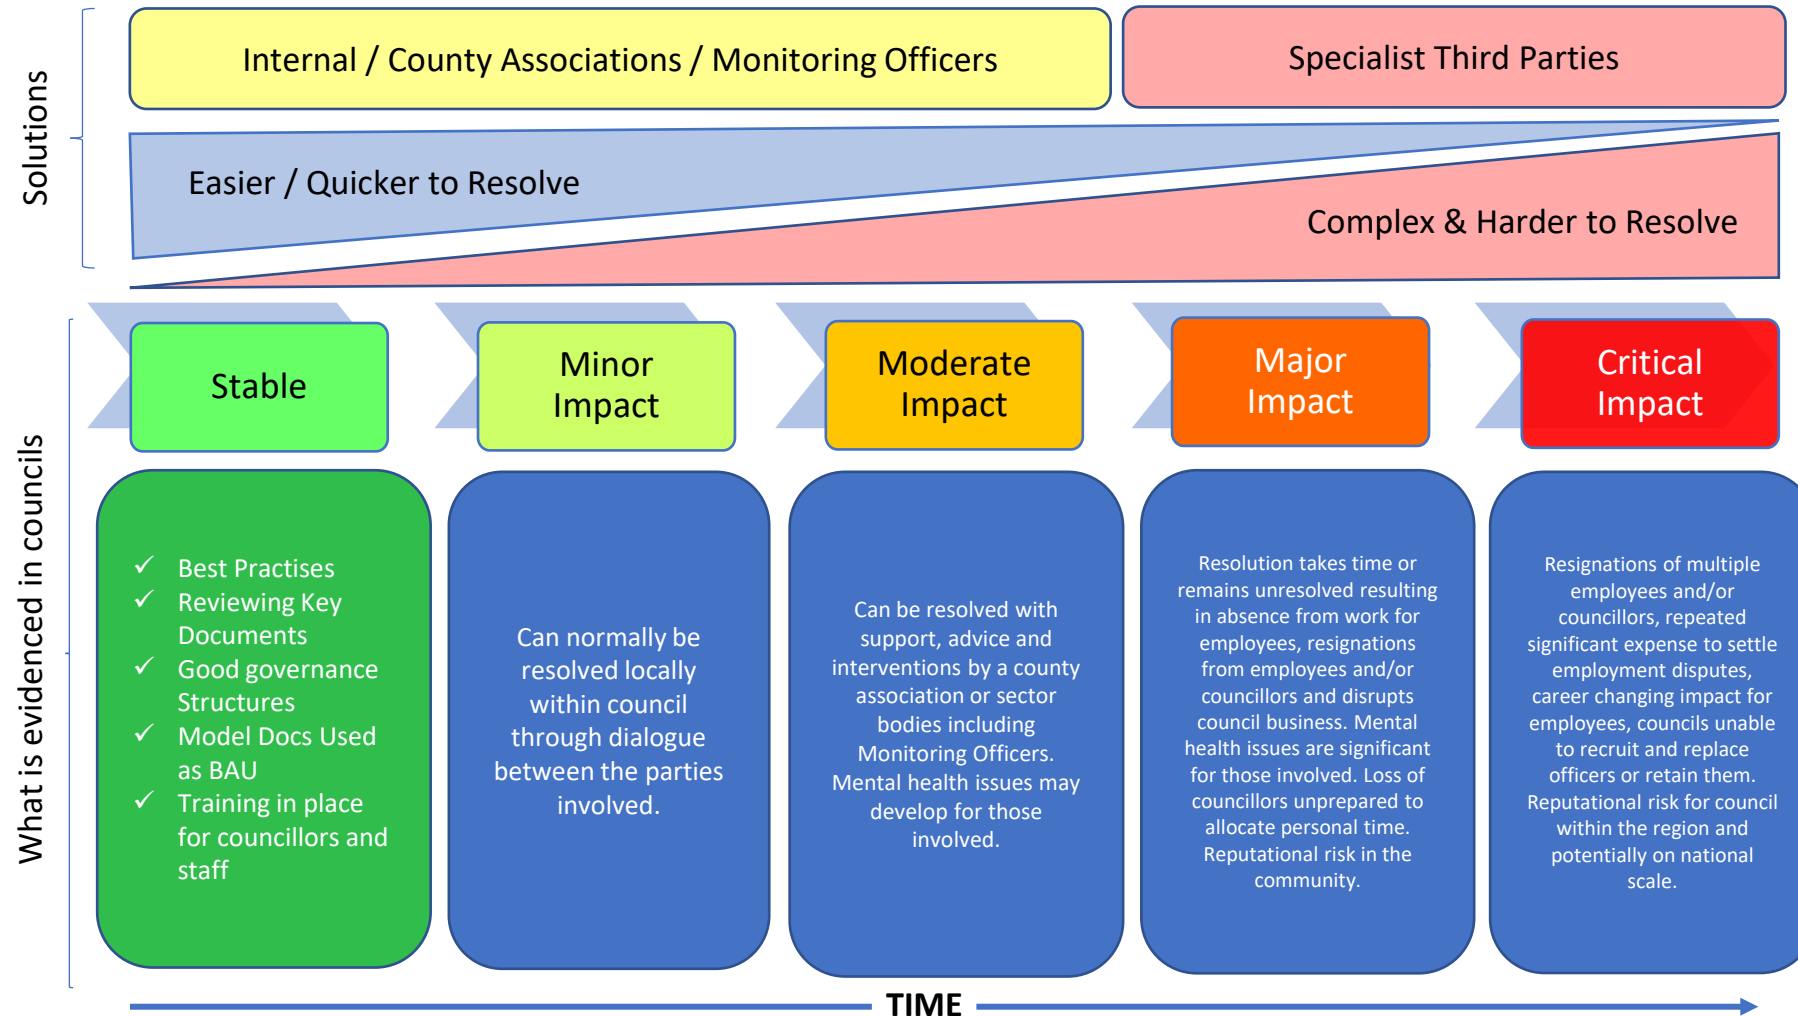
Solutions

Internal / County Associations / Monitoring Officers

Specialist Third Parties

Easier / Quicker to Resolve

Complex & Harder to Resolve

What is evidenced in councils

Stable

Minor Impact

Moderate Impact

Major Impact

Critical Impact

✓ Best Practises
✓ Reviewing Key Documents
✓ Good governance Structures
✓ Model Docs Used as BAU
✓ Training in place for councillors and staff

Can normally be resolved locally within council through dialogue between the parties involved.

Can be resolved with support, advice and interventions by a county association or sector bodies including Monitoring Officers. Mental health issues may develop for those involved.

Resolution takes time or remains unresolved resulting in absence from work for employees, resignations from employees and/or councillors and disrupts council business. Mental health issues are significant for those involved. Loss of councillors unprepared to allocate personal time. Reputational risk in the community.

Resignations of multiple employees and/or councillors, repeated significant expense to settle employment disputes, career changing impact for employees, councils unable to recruit and replace officers or retain them. Reputational risk for council within the region and potentially on national scale.

TIME